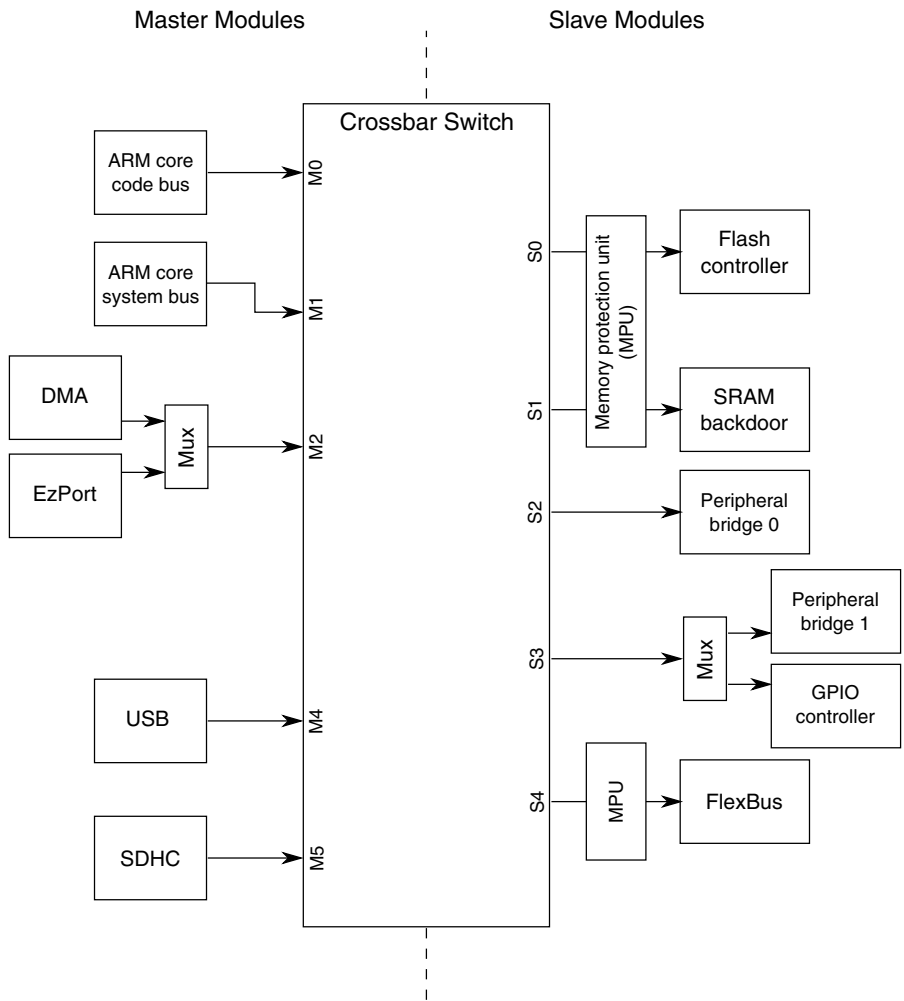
Master Modules

Slave Modules

Crossbar Switch

ARM core code bus

M0

ARM core system bus

M1

DMA

EzPort

Mux

M2

USB

M4

SDHC

M5

S0

S1

Memory protection unit (MPU)

Flash controller

SRAM backdoor

S2

Peripheral bridge 0

S3

Mux

Peripheral bridge 1

GPIO controller

S4

MPU

FlexBus